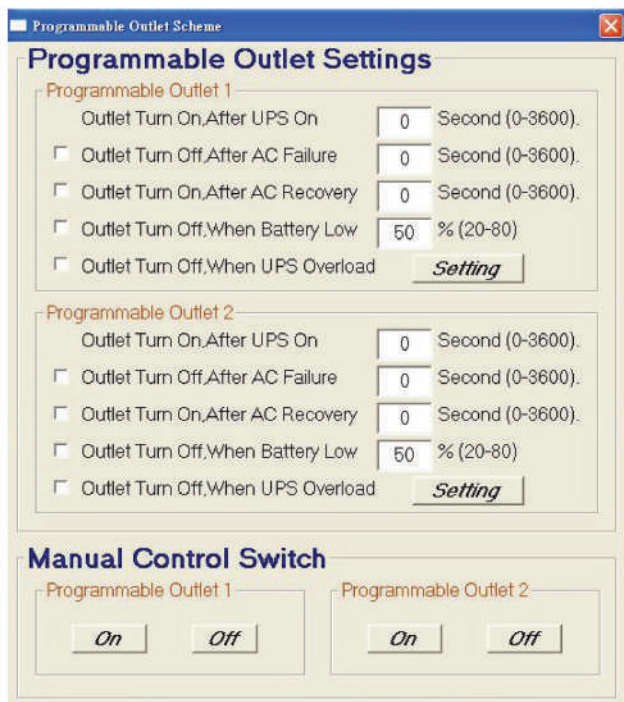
Programmable Outlet Scheme

Programmable Outlet Settings

Programmable Outlet 1

Outlet Turn On,After UPS On 0 Second (0-3600).

Outlet Turn Off,After AC Failure 0 Second (0-3600).

Outlet Turn On,After AC Recovery 0 Second (0-3600).

Outlet Turn Off,When Battery Low 50 % (20-80)

Outlet Turn Off,When UPS Overload Setting

Programmable Outlet 2

Outlet Turn On,After UPS On 0 Second (0-3600).

Outlet Turn Off,After AC Failure 0 Second (0-3600).

Outlet Turn On,After AC Recovery 0 Second (0-3600).

Outlet Turn Off,When Battery Low 50 % (20-80)

Outlet Turn Off,When UPS Overload Setting

Manual Control Switch

Programmable Outlet 1

On Off

Programmable Outlet 2

On Off